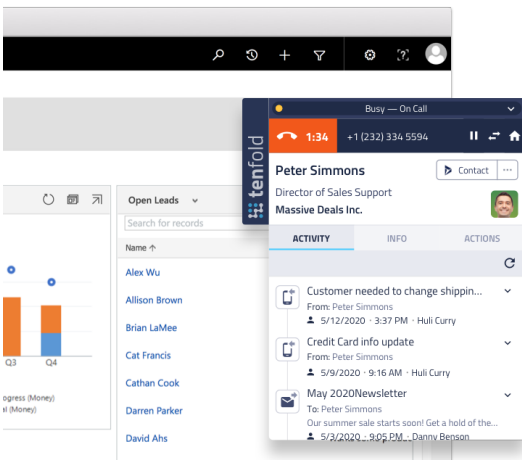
Q3 Q4

ogress (Money)
l (Money)

Open Leads

Search for records

Name ↑

Alex Wu

Allison Brown

Brian LaMee

Cat Francis

Cathan Cook

Darren Parker

David Ahs

tenfold

Busy — On Call

1:34 +1 (232) 334 5594

Peter Simmons

Contact

Director of Sales Support

Massive Deals Inc.

ACTIVITY INFO ACTIONS

Customer needed to change shippin...

From: Peter Simmons

5/12/2020 · 3:37 PM · Huli Curry

Credit Card info update

From: Peter Simmons

5/9/2020 · 9:16 AM · Huli Curry

May 2020Newsletter

To: Peter Simmons

Our summer sale starts soon! Get a hold of the...

5/3/2020 · 9:05 PM · Danny Benson